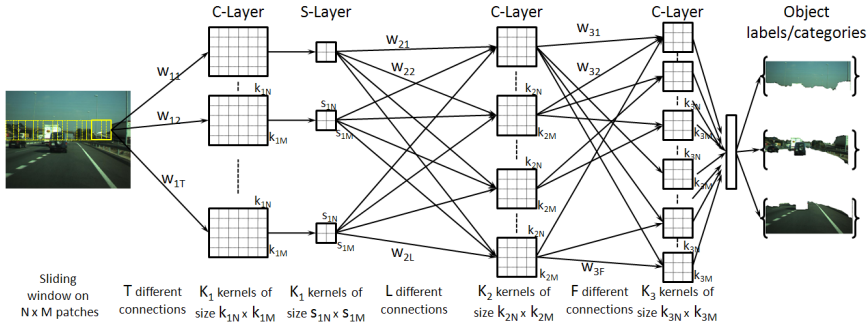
C-Layer

S-Layer

C-Layer

C-Layer

Object labels/categories

$w_{11}$

$w_{12}$

$w_{1T}$

$k_{1N}$

$k_{1M}$

$k_{1N}$

$k_{1M}$

$s_{1N}$

$s_{1M}$

$s_{1N}$

$s_{1M}$

$w_{21}$

$w_{22}$

$w_{2L}$

$k_{2N}$

$k_{2M}$

$k_{2N}$

$k_{2M}$

$k_{2N}$

$k_{2M}$

$w_{31}$

$w_{32}$

$w_{3F}$

$k_{3N}$

$k_{3M}$

$k_{3N}$

$k_{3M}$

$k_{3N}$

$k_{3M}$

Sliding window on N x M patches

T different connections

$K_1$ kernels of size $k_{1N}$ x $k_{1M}$

$K_1$ kernels of size $s_{1N}$ x $s_{1M}$

L different connections

$K_2$ kernels of size $k_{2N}$ x $k_{2M}$

F different connections

$K_3$ kernels of size $k_{3N}$ x $k_{3M}$